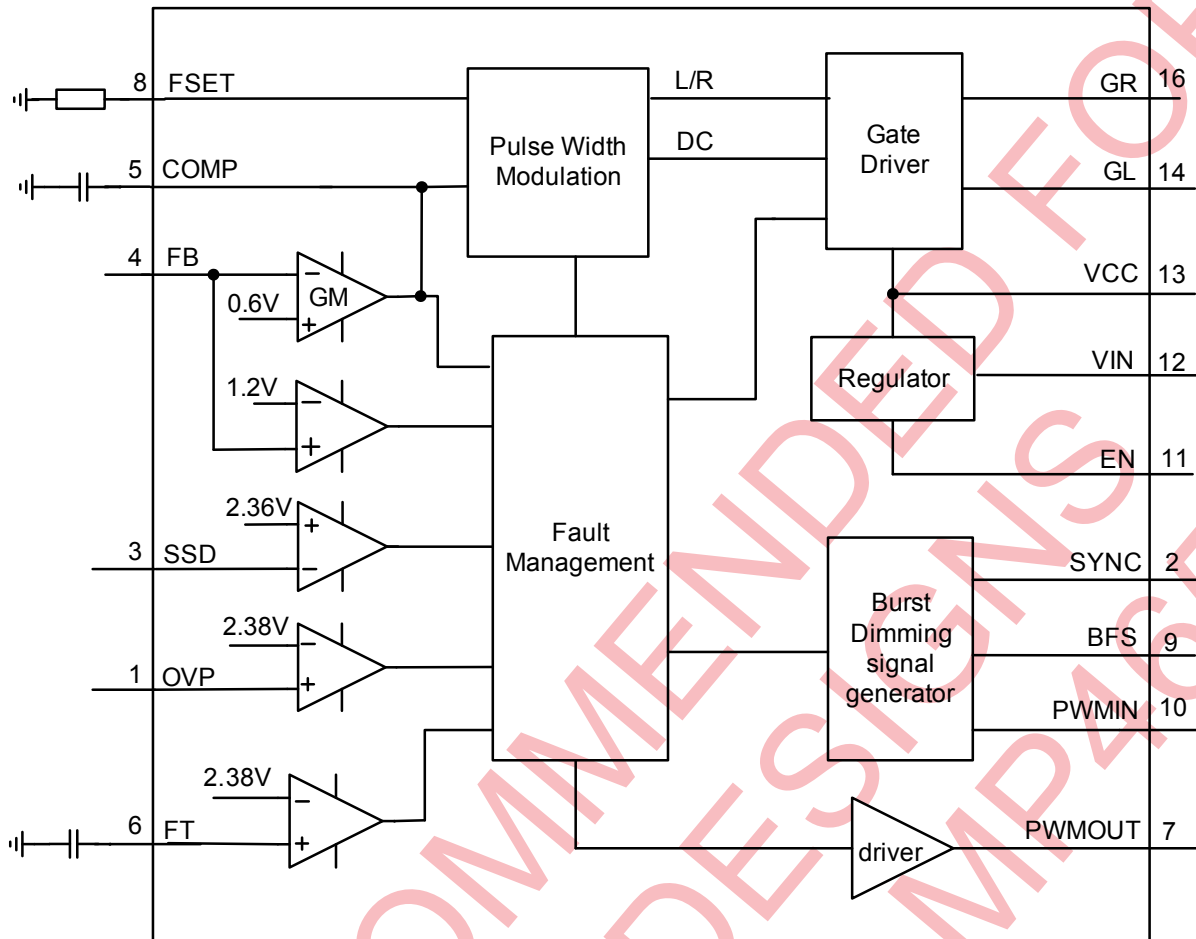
8 FSET
5 COMP
4 FB
0.6V
GM
1.2V
2.36V
3 SSD
2.38V
1 OVP
2.38V
6 FT
Pulse Width Modulation
L/R
DC
Gate Driver
GR 16
GL 14
VCC 13
Regulator
VIN 12
EN 11
Fault Management
Burst Dimming signal generator
SYNC 2
BFS 9
PWMIN 10
driver
PWMOUT 7
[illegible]OMMENDED FO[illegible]
DESIGNS
MP4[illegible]